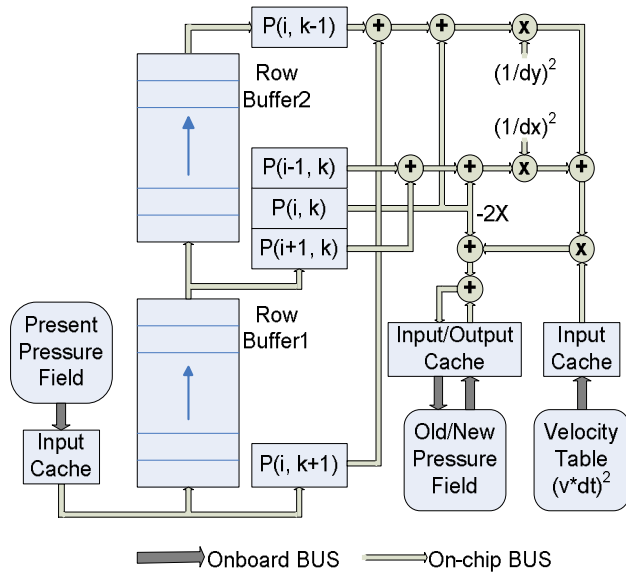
P(i, k-1)

+

+

x

$(1/dy)^2$

Row Buffer2

$(1/dx)^2$

P(i-1, k)

+

+

x

+

P(i, k)

-2X

P(i+1, k)

+

x

+

Row Buffer1

Present Pressure Field

Input/Output Cache

Input Cache

Input Cache

Old/New Pressure Field

Velocity Table $(v^*dt)^2$

P(i, k+1)

Onboard BUS

On-chip BUS